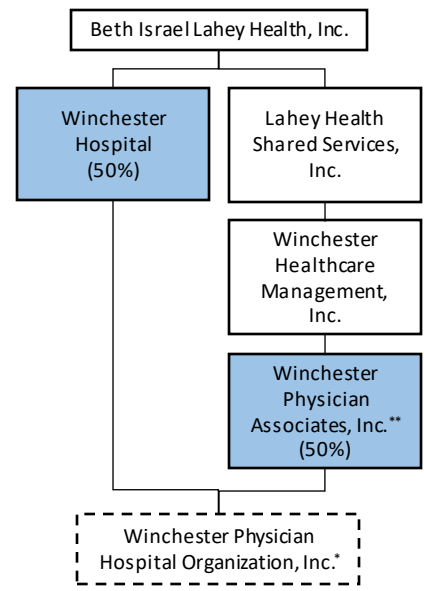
Beth Israel Lahey Health, Inc.

Winchester Hospital (50%)

Lahey Health Shared Services, Inc.

Winchester Healthcare Management, Inc.

Winchester Physician Associates, Inc.** (50%)

Winchester Physician Hospital Organization, Inc.*